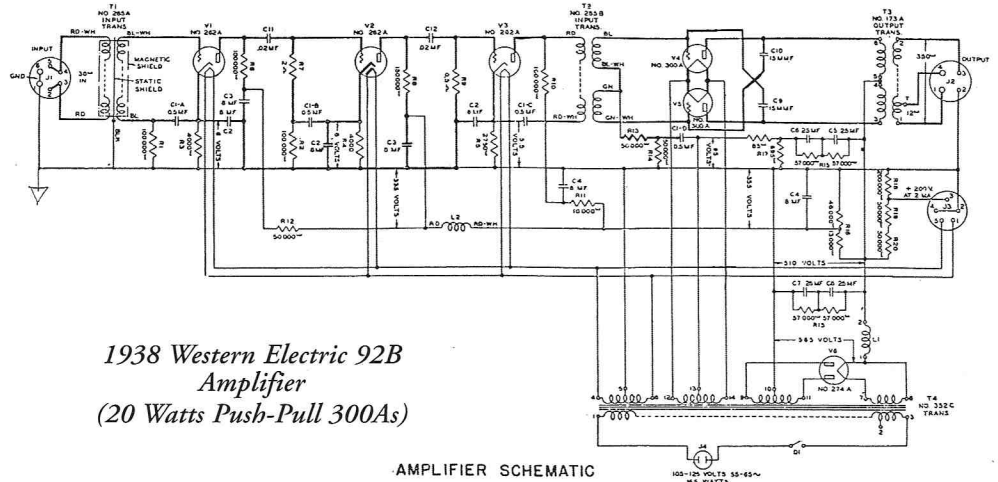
T1
NO. 285A
INPUT
TRANS.

INPUT
GND
J1
RD-WH
BL-WH
MAGNETIC SHIELD
STATIC SHIELD
30 IN
RD
BL
V1
NO. 262A
C11
.02MF
V2
NO. 262A
C12
.02MF
V3
NO. 262A
T2
NO. 255B
INPUT
TRANS.
RD
BL
BL-WH
GN
RD-WH
GN-WH
V4
NO. 300A
V5
NO. 300A
C10
15MMF
C9
15MMF
T3
NO. 173A
OUTPUT
TRANS.
350
12
OUTPUT
J2

C1-A
0.5MF
R1
100000
R3
4000
C3
8MF
C2
8MF
VOLTS
R2
R7
C1-B
0.5MF
C2
8MF
R4
4000
C3
8MF
R8
100000
R9
C2
8MF
C1-C
0.5MF
R10
R13
50000
C1-D
0.5MF
R14
R15
R16
R17
C6 .25MF
C5 .25MF
37000
R15
37000
R18
R19
R20
+ 205V. AT 2 MA
J3

C4
8MF
R11
10000
-335 VOLTS
-335 VOLTS
C4
8MF
R12
50000
L2
RD
RD-WH
310 VOLTS

C7 .25MF
C8 .25MF
37000
37000
R13
L1
385 VOLTS
V6
NO. 274A

1938 Western Electric 92B
Amplifier
(20 Watts Push-Pull 300As)

50
130
100
T4
NO. 352C
TRANS.
J4
D1
105-125 VOLTS 55-65~

AMPLIFIER SCHEMATIC